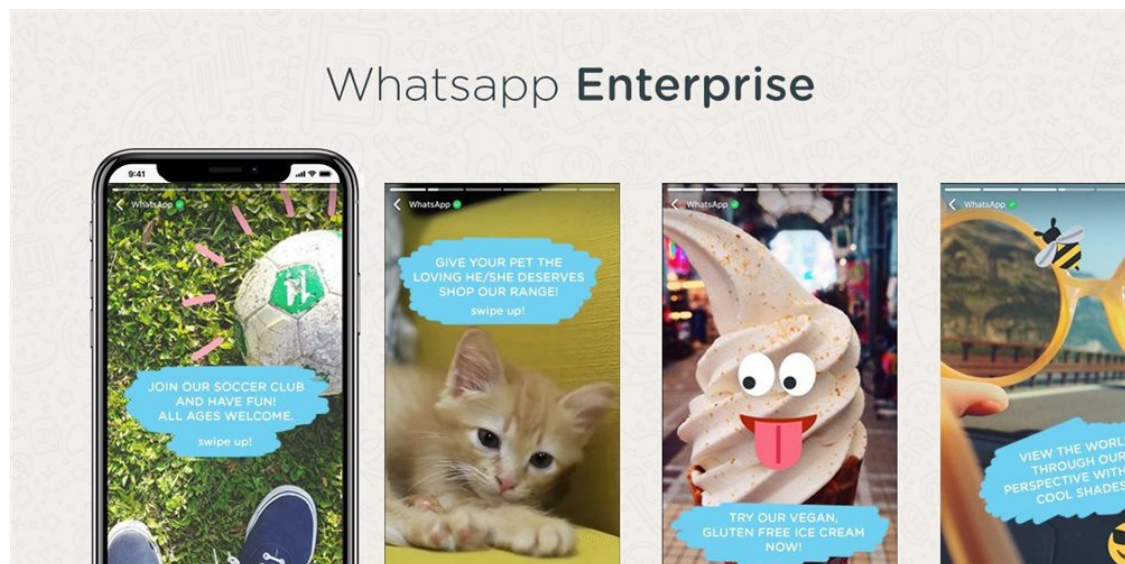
Whatsapp Enterprise

9:41

WhatsApp

JOIN OUR SOCCER CLUB AND HAVE FUN! ALL AGES WELCOME.

swipe up!

WhatsApp

GIVE YOUR PET THE LOVING HE/SHE DESERVES SHOP OUR RANGE!

swipe up!

WhatsApp

TRY OUR VEGAN, GLUTEN FREE ICE CREAM NOW!

WhatsApp

VIEW THE WORL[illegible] THROUGH OUR PERSPECTIVE WITH COOL SHADES